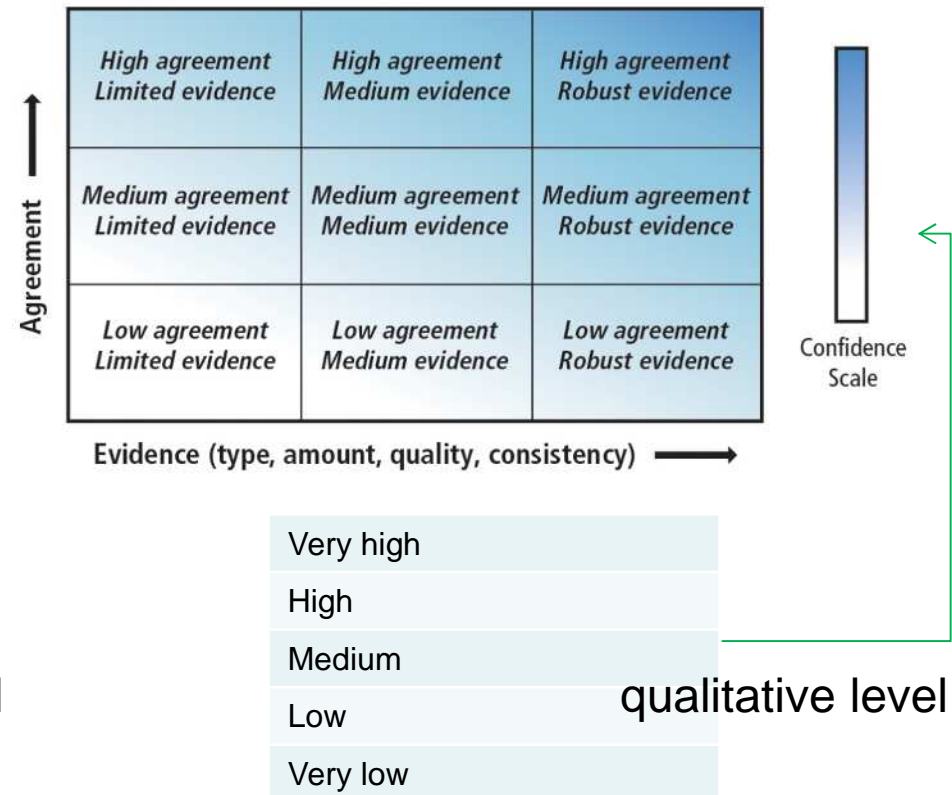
Agreement

| High agreement Limited evidence | High agreement Medium evidence | High agreement Robust evidence |
|---|---|---|
| Medium agreement Limited evidence | Medium agreement Medium evidence | Medium agreement Robust evidence |
| Low agreement Limited evidence | Low agreement Medium evidence | Low agreement Robust evidence |

Confidence Scale

Evidence (type, amount, quality, consistency)

| Very high |
|---|
| High |
| Medium |
| Low |
| Very low |

qualitative level